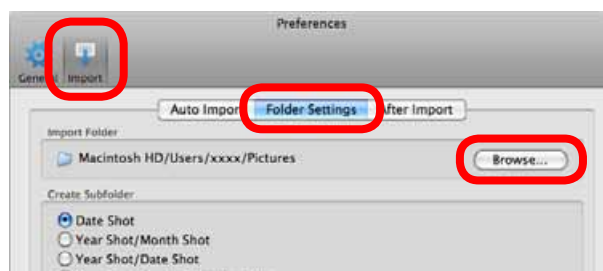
Preferences

Gener

Import

Auto Impor

Folder Settings

After Import

Import Folder

Macintosh HD/Users/xxxx/Pictures

Browse...

Create Subfolder

Date Shot

Year Shot/Month Shot

Year Shot/Date Shot